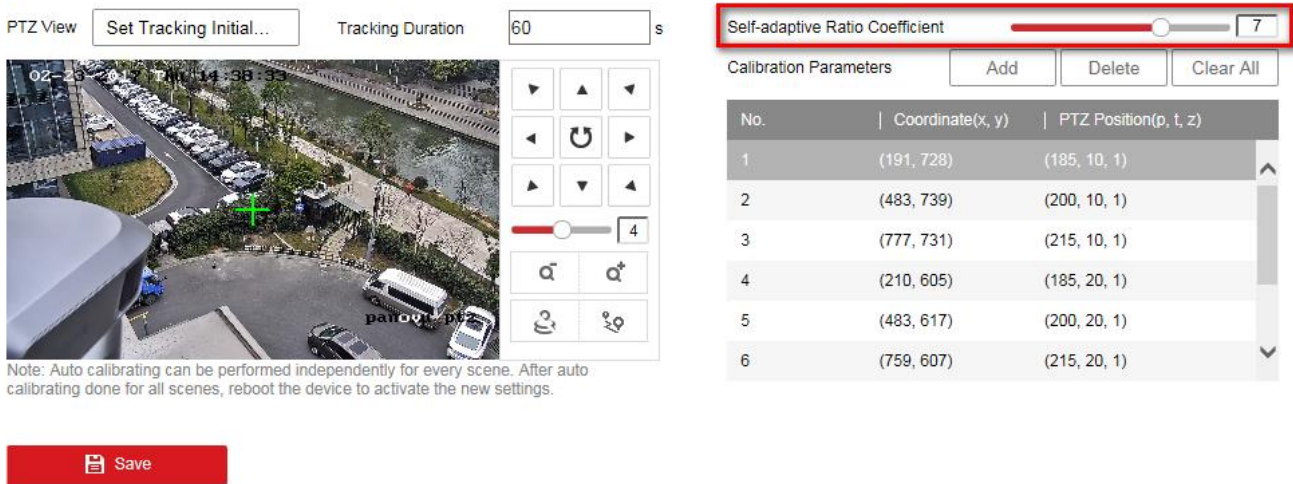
PTZ View Set Tracking Initial... Tracking Duration 60 s

02-23-2017 Thu 14:38:33

panovu-ptz

4

Note: Auto calibrating can be performed independently for every scene. After auto calibrating done for all scenes, reboot the device to activate the new settings.

Save

Self-adaptive Ratio Coefficient 7

Calibration Parameters Add Delete Clear All

| No. | Coordinate(x, y) | PTZ Position(p, t, z) |
|---|---|---|
| 1 | (191, 728) | (185, 10, 1) |
| 2 | (483, 739) | (200, 10, 1) |
| 3 | (777, 731) | (215, 10, 1) |
| 4 | (210, 605) | (185, 20, 1) |
| 5 | (483, 617) | (200, 20, 1) |
| 6 | (759, 607) | (215, 20, 1) |